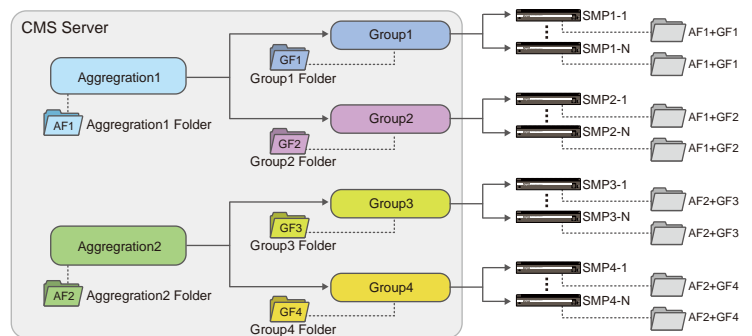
CMS Server

Aggregration1

AF1 Aggregration1 Folder

Group1

GF1 Group1 Folder

Group2

GF2 Group2 Folder

Aggregration2

AF2 Aggregration2 Folder

Group3

GF3 Group3 Folder

Group4

GF4 Group4 Folder

SMP1-1 AF1+GF1
SMP1-N AF1+GF1
SMP2-1 AF1+GF2
SMP2-N AF1+GF2
SMP3-1 AF2+GF3
SMP3-N AF2+GF3
SMP4-1 AF2+GF4
SMP4-N AF2+GF4